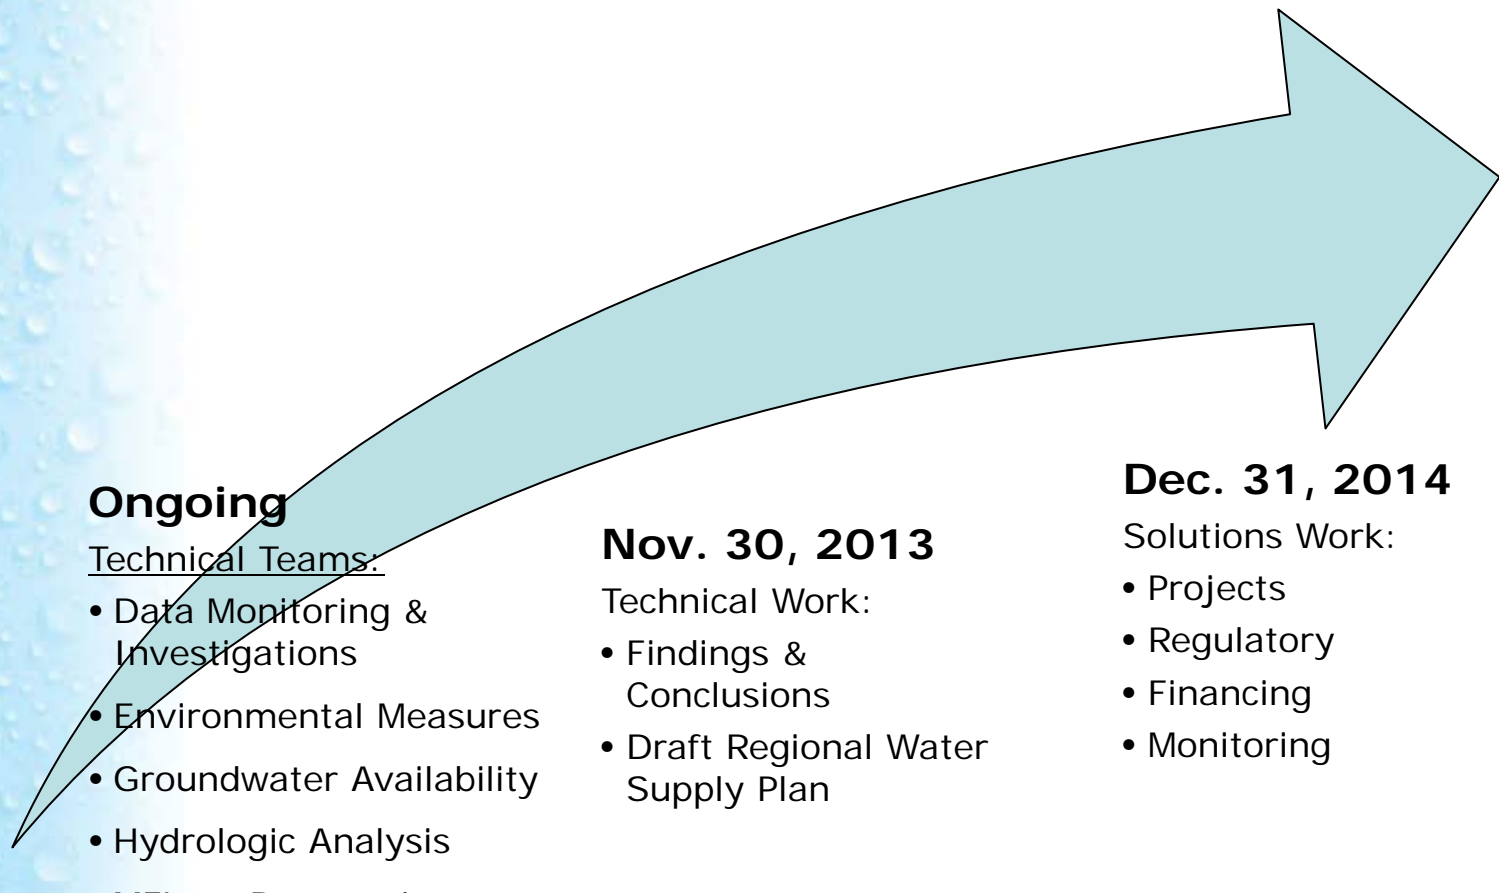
Ongoing

Technical Teams:

• Data Monitoring & Investigations

• Environmental Measures

• Groundwater Availability

• Hydrologic Analysis

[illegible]

Nov. 30, 2013

Technical Work:

• Findings & Conclusions

• Draft Regional Water Supply Plan

Dec. 31, 2014

Solutions Work:

• Projects

• Regulatory

• Financing

• Monitoring